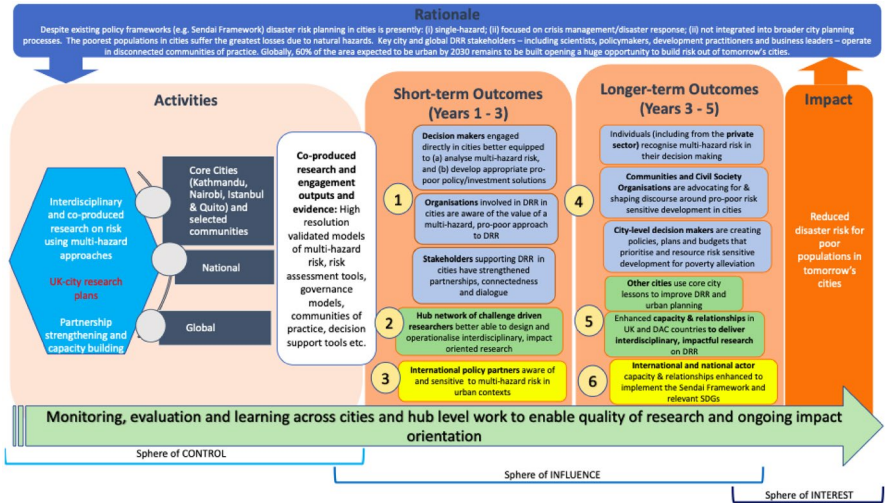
Rationale

Despite existing policy frameworks (e.g. Sendai Framework) disaster risk planning in cities is presently: (i) single-hazard; (ii) focused on crisis management/disaster response; (iii) not integrated into broader city planning processes. The poorest populations in cities suffer the greatest losses due to natural hazards. Key city and global DRR stakeholders – including scientists, policymakers, development practitioners and business leaders – operate in disconnected communities of practice. Globally, 60% of the area expected to be urban by 2030 remains to be built opening a huge opportunity to build risk out of tomorrow's cities.

Activities

Interdisciplinary and co-produced research on risk using multi-hazard approaches

UK-city research plans

Partnership strengthening and capacity building

Core Cities (Kathmandu, Nairobi, Istanbul & Quito) and selected communities

National

Global

Co-produced research and engagement outputs and evidence: High resolution validated models of multi-hazard risk, risk assessment tools, governance models, communities of practice, decision support tools etc.

Short-term Outcomes (Years 1 - 3)

1

Decision makers engaged directly in cities better equipped to (a) analyse multi-hazard risk, and (b) develop appropriate pro-poor policy/investment solutions

Organisations involved in DRR in cities are aware of the value of a multi-hazard, pro-poor approach to DRR

Stakeholders supporting DRR in cities have strengthened partnerships, connectedness and dialogue

2

Hub network of challenge driven researchers better able to design and operationalise interdisciplinary, impact oriented research

3

International policy partners aware of and sensitive to multi-hazard risk in urban contexts

Longer-term Outcomes (Years 3 - 5)

4

Individuals (including from the private sector) recognise multi-hazard risk in their decision making

Communities and Civil Society Organisations are advocating for & shaping discourse around pro-poor risk sensitive development in cities

City-level decision makers are creating policies, plans and budgets that prioritise and resource risk sensitive development for poverty alleviation

Other cities use core city lessons to improve DRR and urban planning

5

Enhanced capacity & relationships in UK and DAC countries to deliver interdisciplinary, impactful research on DRR

6

International and national actor capacity & relationships enhanced to implement the Sendai Framework and relevant SDGs

Impact

Reduced disaster risk for poor populations in tomorrow's cities

Monitoring, evaluation and learning across cities and hub level work to enable quality of research and ongoing impact orientation

Sphere of CONTROL

Sphere of INFLUENCE

Sphere of INTEREST